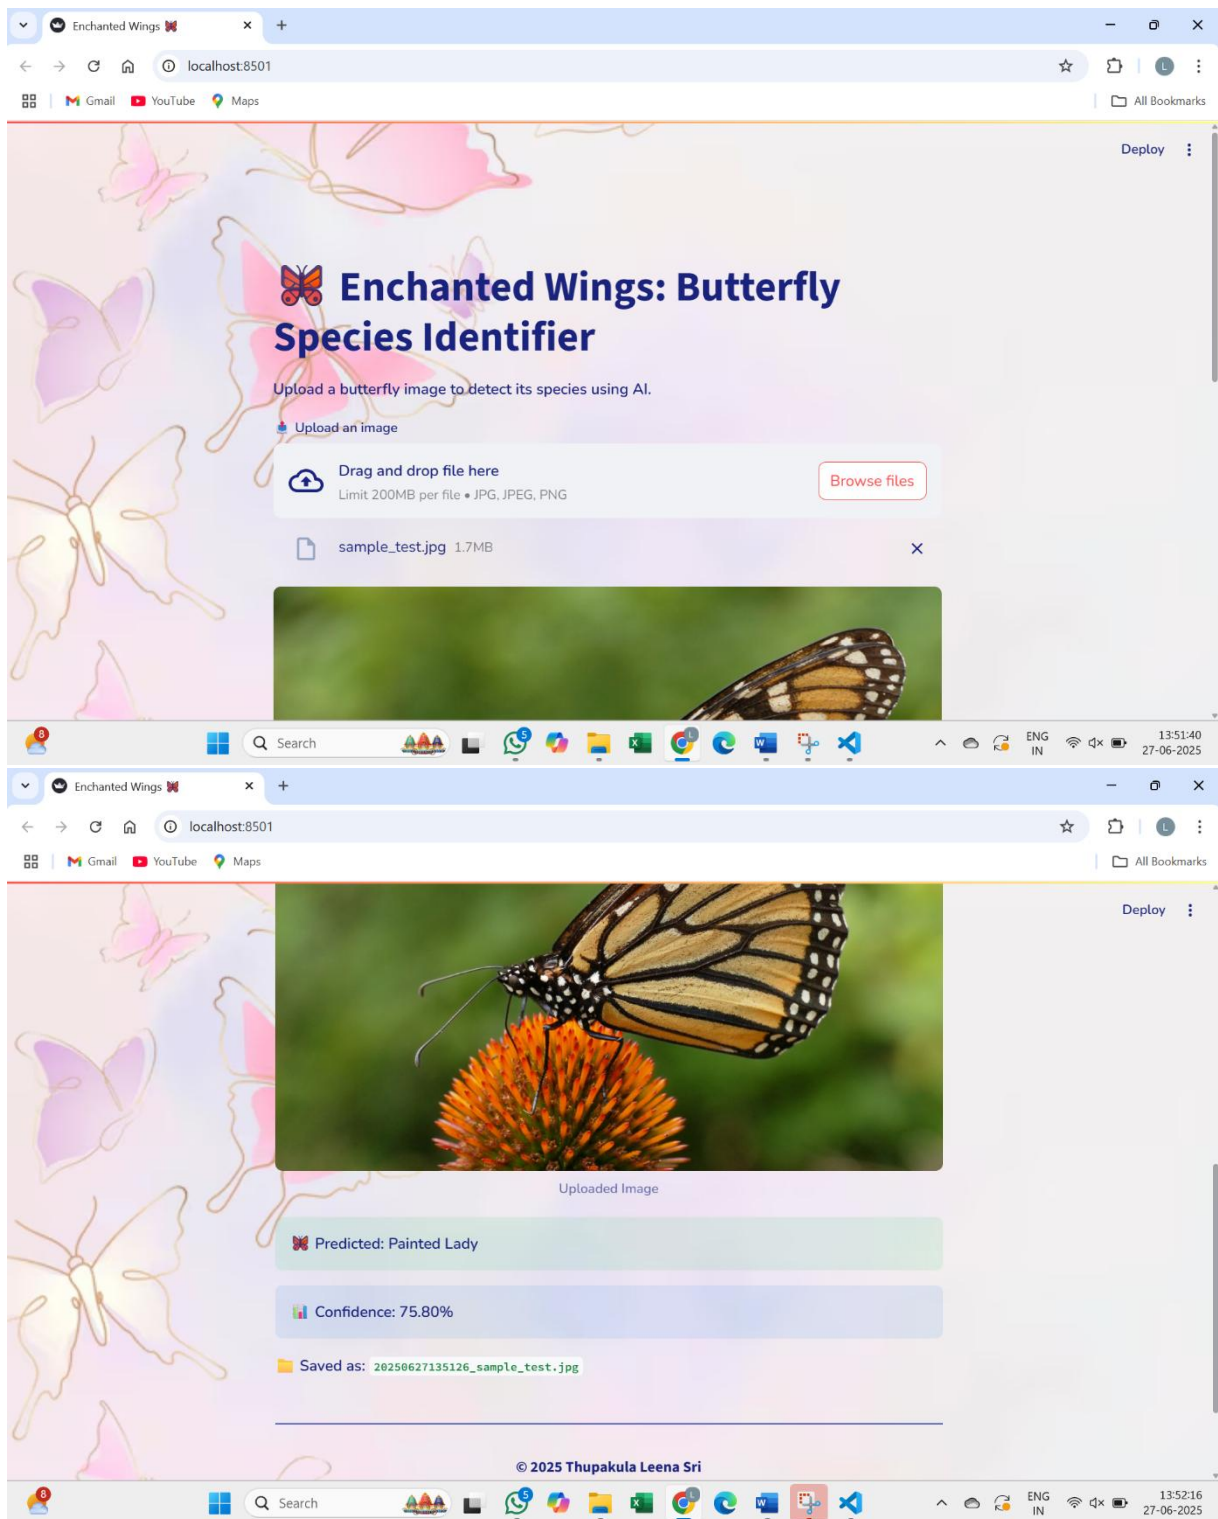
Enchanted Wings 🦋

localhost:8501

Gmail YouTube Maps

All Bookmarks

Deploy

🦋 Enchanted Wings: Butterfly Species Identifier

Upload a butterfly image to detect its species using AI.

Upload an image

Drag and drop file here
Limit 200MB per file • JPG, JPEG, PNG

Browse files

sample_test.jpg 1.7MB

8

Search

5

ENG
IN

13:51:40
27-06-2025

Enchanted Wings 🦋

localhost:8501

Gmail YouTube Maps

All Bookmarks

Deploy

Uploaded Image

🦋 Predicted: Painted Lady

Confidence: 75.80%

Saved as: 20250627135126_sample_test.jpg

© 2025 Thupakula Leena Sri

8

Search

5

ENG
IN

13:52:16
27-06-2025